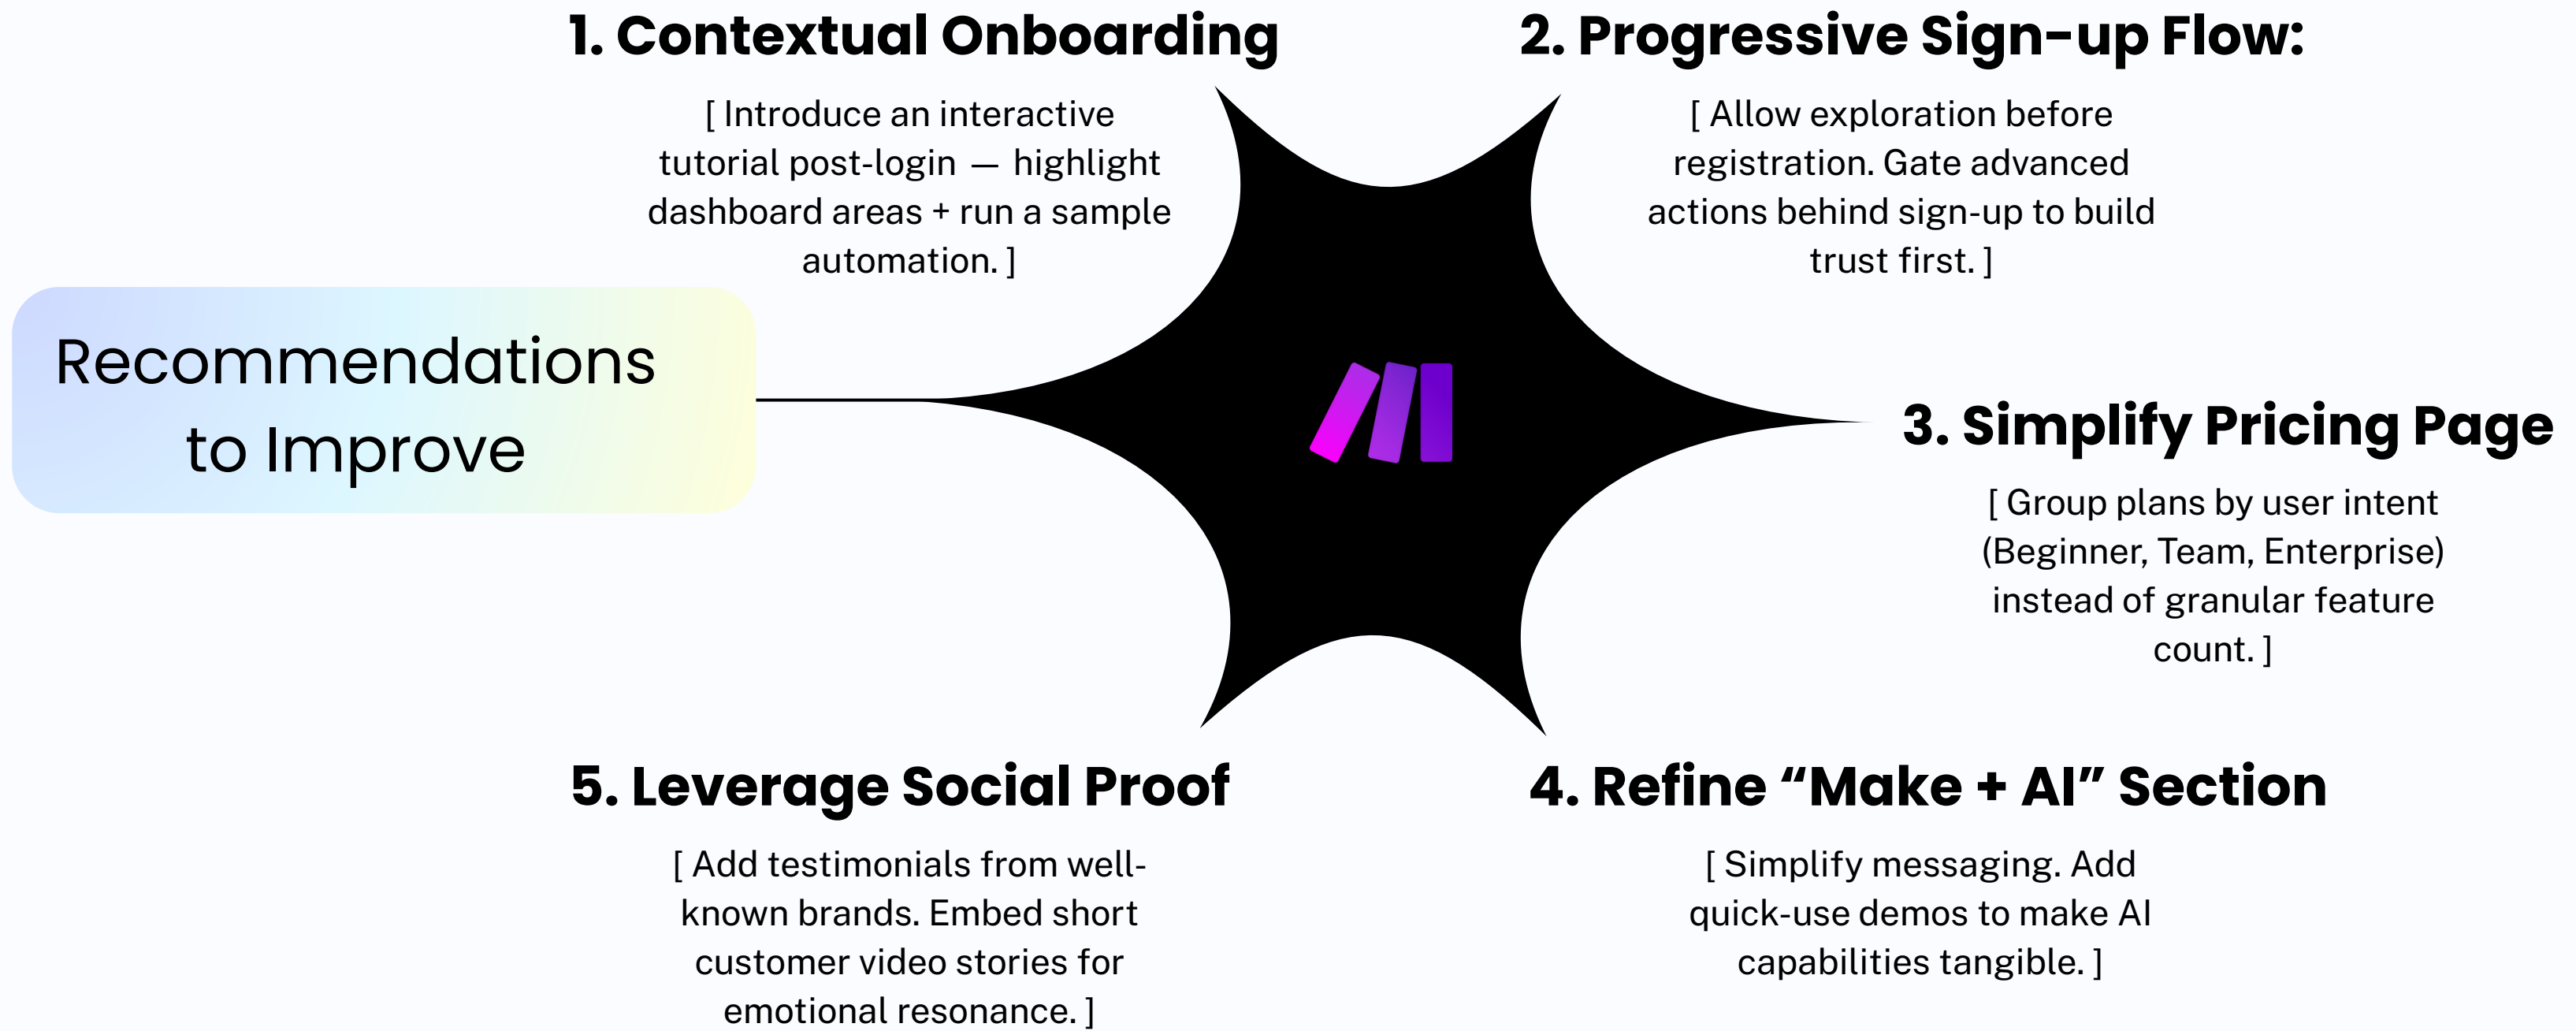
Recommendations to Improve

1. Contextual Onboarding

[ Introduce an interactive tutorial post-login — highlight dashboard areas + run a sample automation. ]

2. Progressive Sign-up Flow:

[ Allow exploration before registration. Gate advanced actions behind sign-up to build trust first. ]

3. Simplify Pricing Page

[ Group plans by user intent (Beginner, Team, Enterprise) instead of granular feature count. ]

5. Leverage Social Proof

[ Add testimonials from well-known brands. Embed short customer video stories for emotional resonance. ]

4. Refine "Make + AI" Section

[ Simplify messaging. Add quick-use demos to make AI capabilities tangible. ]